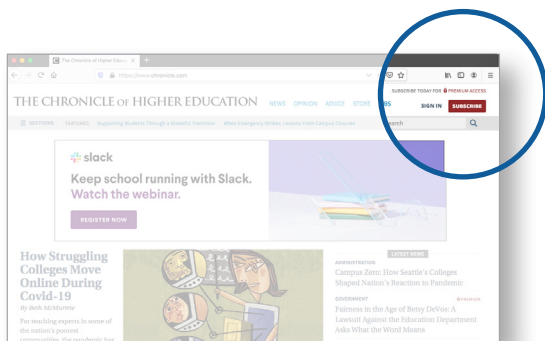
The Chronicle of Higher Educa

https://www.chronicle.com

THE CHRONICLE OF HIGHER EDUCATION NEWS OPINION ADVICE STORE JOBS

SUBSCRIBE TODAY FOR PREMIUM ACCESS.

SIGN IN SUBSCRIBE

SECTIONS FEATURED: Supporting Students Through a Stressful Transition After Emergency Strikes: Lessons From Campus Closures

Search

slack

Keep school running with Slack. Watch the webinar.

REGISTER NOW

How Struggling Colleges Move Online During Covid-19

By Beth McMurtrie

For teaching experts in some of the nation's poorest communities, the pandemic has

LATEST NEWS

ADMINISTRATION

Campus Zero: How Seattle's Colleges Shaped Nation's Reaction to Pandemic

GOVERNMENT

PREMIUM

Fairness in the Age of Betsy DeVos: A Lawsuit Against the Education Department Asks What the Word Means